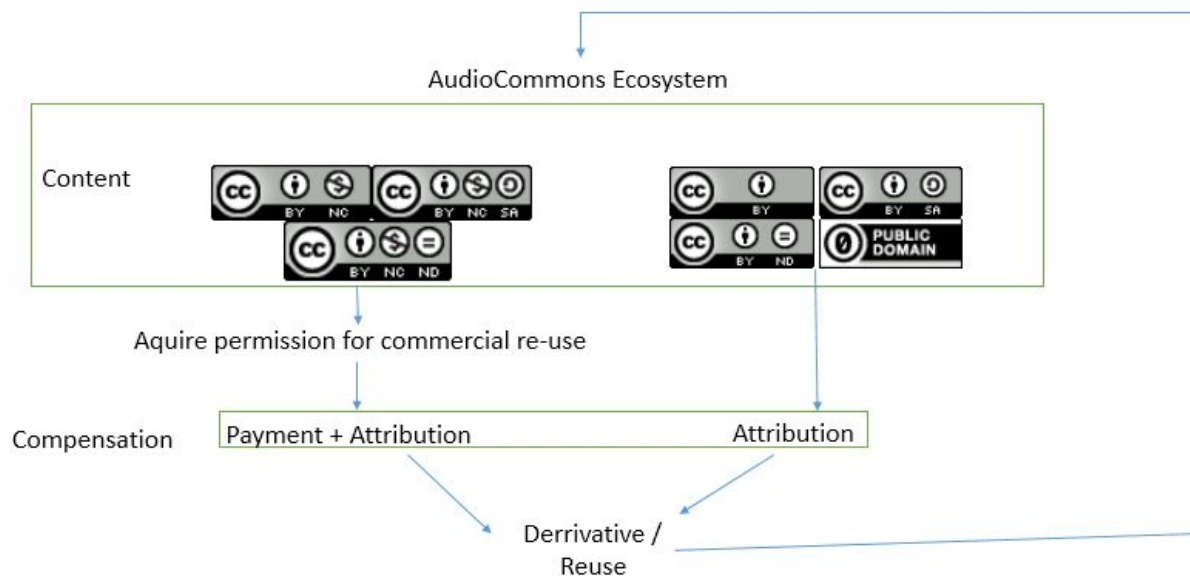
AudioCommons Ecosystem

Content

cc BY NC
cc BY NC SA
cc BY NC ND

cc BY
cc BY SA
cc BY ND
PUBLIC DOMAIN

Aquire permission for commercial re-use

Compensation

Payment + Attribution

Attribution

Derrivative / Reuse